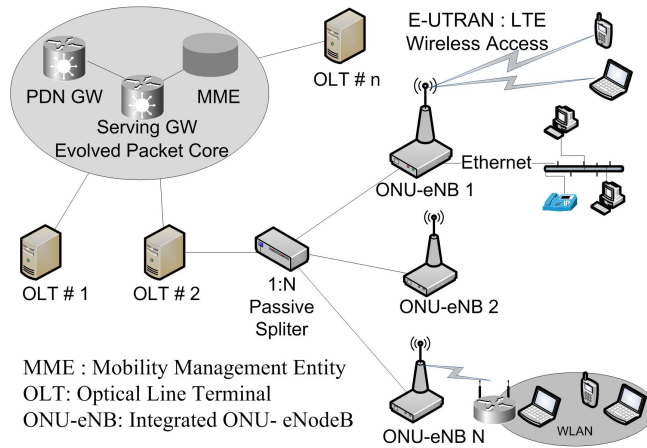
PDN GW

MME

Serving GW

Evolved Packet Core

OLT # n

E-UTRAN : LTE Wireless Access

Ethernet

ONU-eNB 1

IP

OLT # 1

OLT # 2

1:N Passive Spliter

ONU-eNB 2

MME : Mobility Management Entity
OLT: Optical Line Terminal
ONU-eNB: Integrated ONU- eNodeB

ONU-eNB N

WLAN